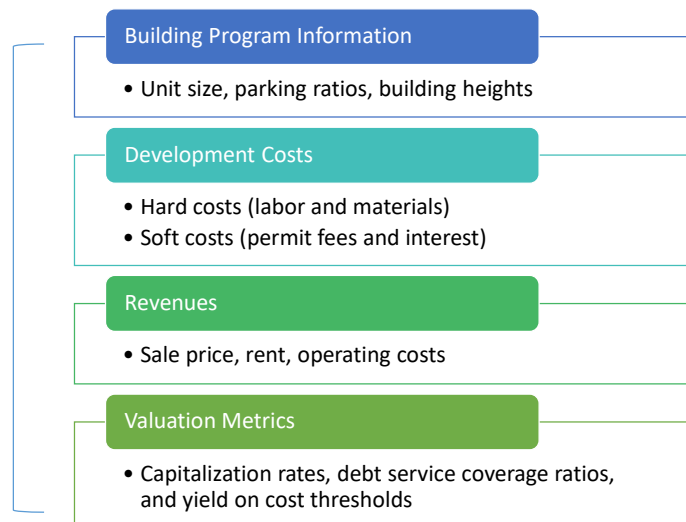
Building Program Information

• Unit size, parking ratios, building heights

Development Costs

• Hard costs (labor and materials)
• Soft costs (permit fees and interest)

Revenues

• Sale price, rent, operating costs

Valuation Metrics

• Capitalization rates, debt service coverage ratios, and yield on cost thresholds